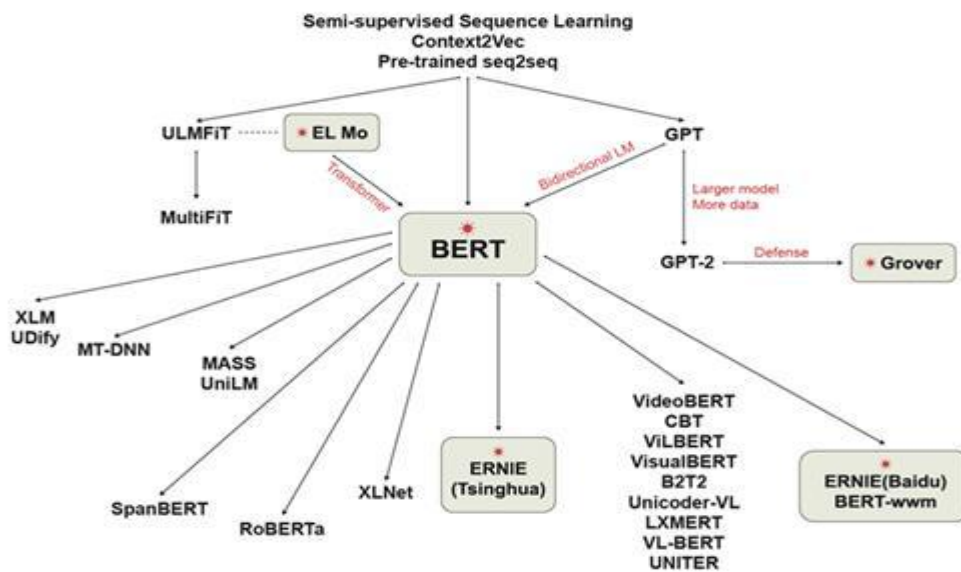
Semi-supervised Sequence Learning
Context2Vec
Pre-trained seq2seq

ULMFiT

EL Mo

GPT

Transformer

Bidirectional LM

MultiFiT

BERT

Larger model
More data

GPT-2

Defense

Grover

XLM
UDify

MT-DNN

MASS
UniLM

SpanBERT

RoBERTa

XLNet

ERNIE
(Tsinghua)

VideoBERT
CBT
ViLBERT
VisualBERT
B2T2
Unicoder-VL
LXMERT
VL-BERT
UNITER

ERNIE(Baidu)
BERT-wwm